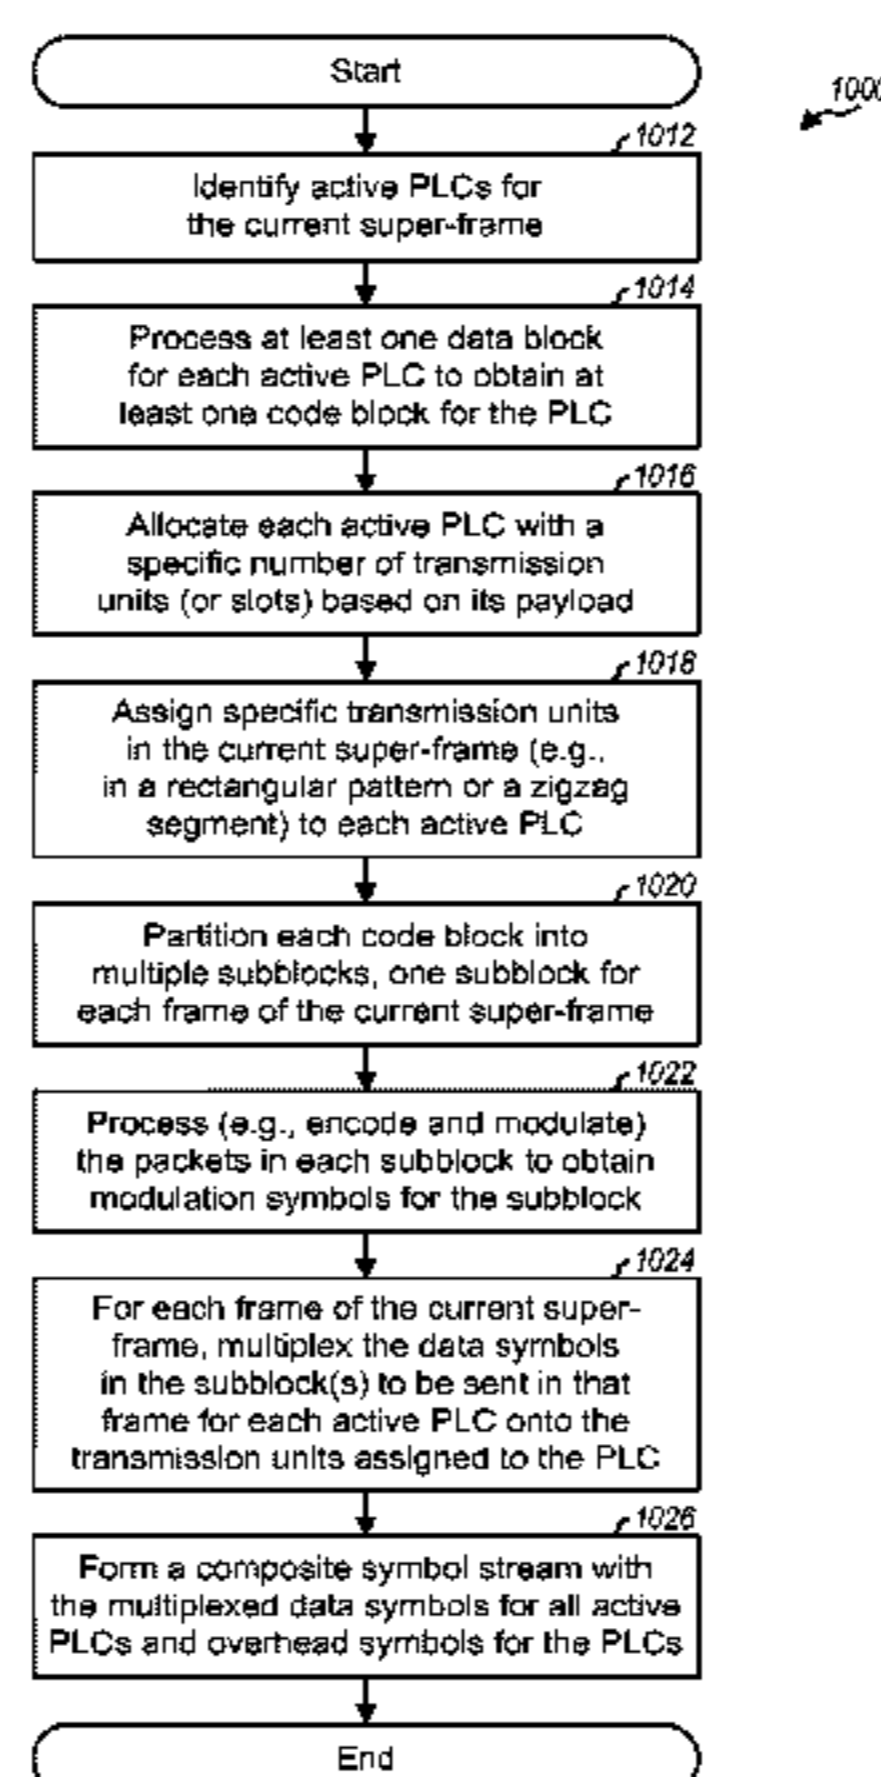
Start

1000

1012

Identify active PLCs for the current super-frame

1014

Process at least one data block for each active PLC to obtain at least one code block for the PLC

1016

Allocate each active PLC with a specific number of transmission units (or slots) based on its payload

1018

Assign specific transmission units in the current super-frame (e.g., in a rectangular pattern or a zigzag segment) to each active PLC

1020

Partition each code block into multiple subblocks, one subblock for each frame of the current super-frame

1022

Process (e.g., encode and modulate) the packets in each subblock to obtain modulation symbols for the subblock

1024

For each frame of the current super-frame, multiplex the data symbols in the subblock(s) to be sent in that frame for each active PLC onto the transmission units assigned to the PLC

1026

Form a composite symbol stream with the multiplexed data symbols for all active PLCs and overhead symbols for the PLCs

End